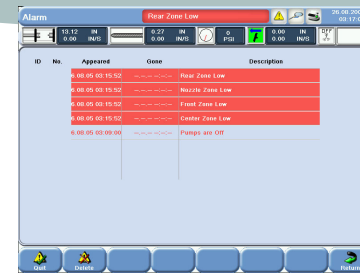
Alarm

Rear Zone Low

26.08.20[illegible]
03:17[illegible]

13.12 IN
0.00 IN/S

0.27 IN
0.00 IN/S

0
PSI

0.00 IN
0.00 IN/S

OFF

| ID | No. | Appeared | Gone | Description |
|---|---|---|---|---|
| | | 6.08.05 03:15:52 | --.--.-- --:--:-- | Rear Zone Low |
| | | 6.08.05 03:15:52 | --.--.-- --:--:-- | Nozzle Zone Low |
| | | 6.08.05 03:15:52 | --.--.-- --:--:-- | Front Zone Low |
| | | 6.08.05 03:15:52 | --.--.-- --:--:-- | Center Zone Low |
| | | 6.08.05 03:09:00 | --.--.-- --:--:-- | Pumps are Off |

Quit

Delete

Return